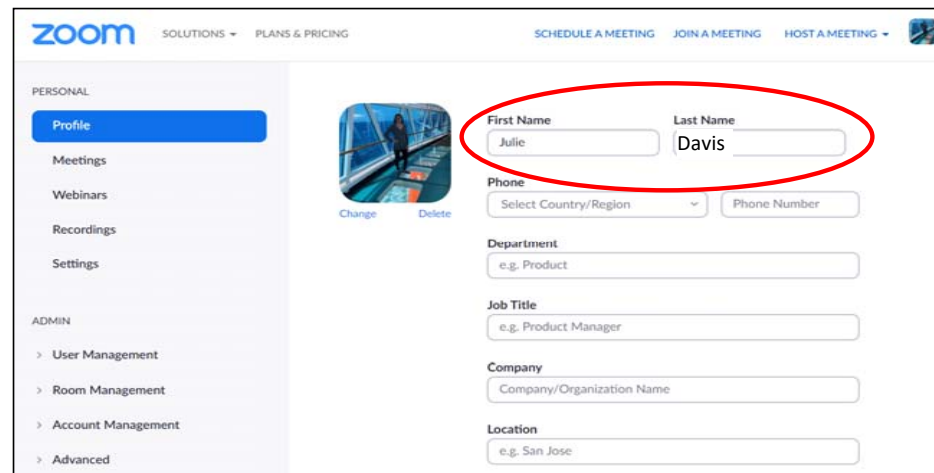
zoom SOLUTIONS ▾ PLANS & PRICING SCHEDULE A MEETING JOIN A MEETING HOST A MEETING ▾

PERSONAL
Profile
Meetings
Webinars
Recordings
Settings

ADMIN
› User Management
› Room Management
› Account Management
› Advanced

Change Delete

First Name
Julie
Last Name
Davis

Phone
Select Country/Region
Phone Number

Department
e.g. Product

Job Title
e.g. Product Manager

Company
Company/Organization Name

Location
e.g. San Jose